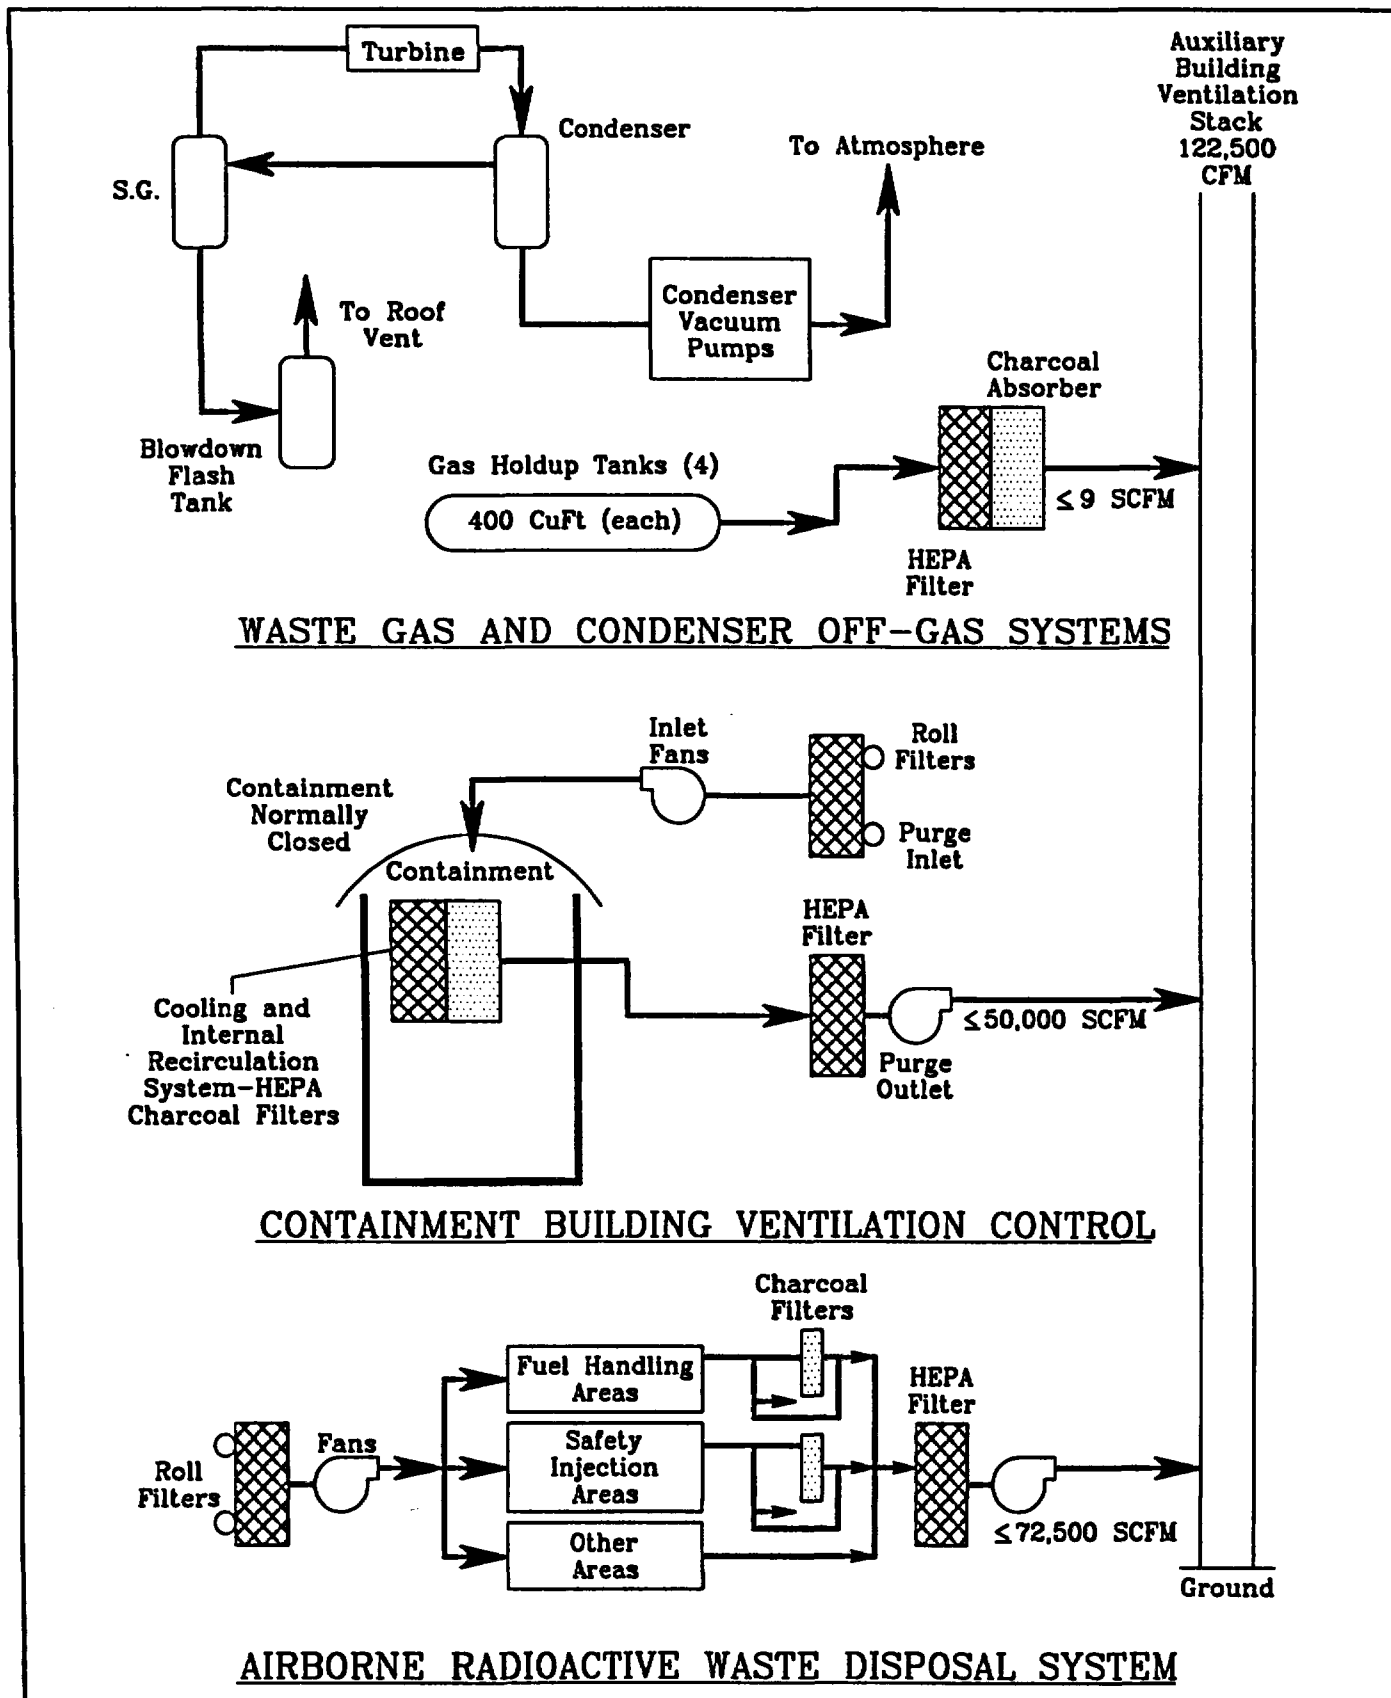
Turbine

Condenser

S.G.

To Atmosphere

Auxiliary Building Ventilation Stack 122,500 CFM

To Roof Vent

Condenser Vacuum Pumps

Charcoal Absorber

Blowdown Flash Tank

Gas Holdup Tanks (4)

400 CuFt (each)

$\leq 9$ SCFM

HEPA Filter

WASTE GAS AND CONDENSER OFF-GAS SYSTEMS

Inlet Fans

Roll Filters

Containment Normally Closed

Purge Inlet

Containment

HEPA Filter

Cooling and Internal Recirculation System-HEPA Charcoal Filters

$\leq 50,000$ SCFM

Purge Outlet

CONTAINMENT BUILDING VENTILATION CONTROL

Charcoal Filters

Fuel Handling Areas

HEPA Filter

Fans

Roll Filters

Safety Injection Areas

Other Areas

$\leq 72,500$ SCFM

Ground

AIRBORNE RADIOACTIVE WASTE DISPOSAL SYSTEM